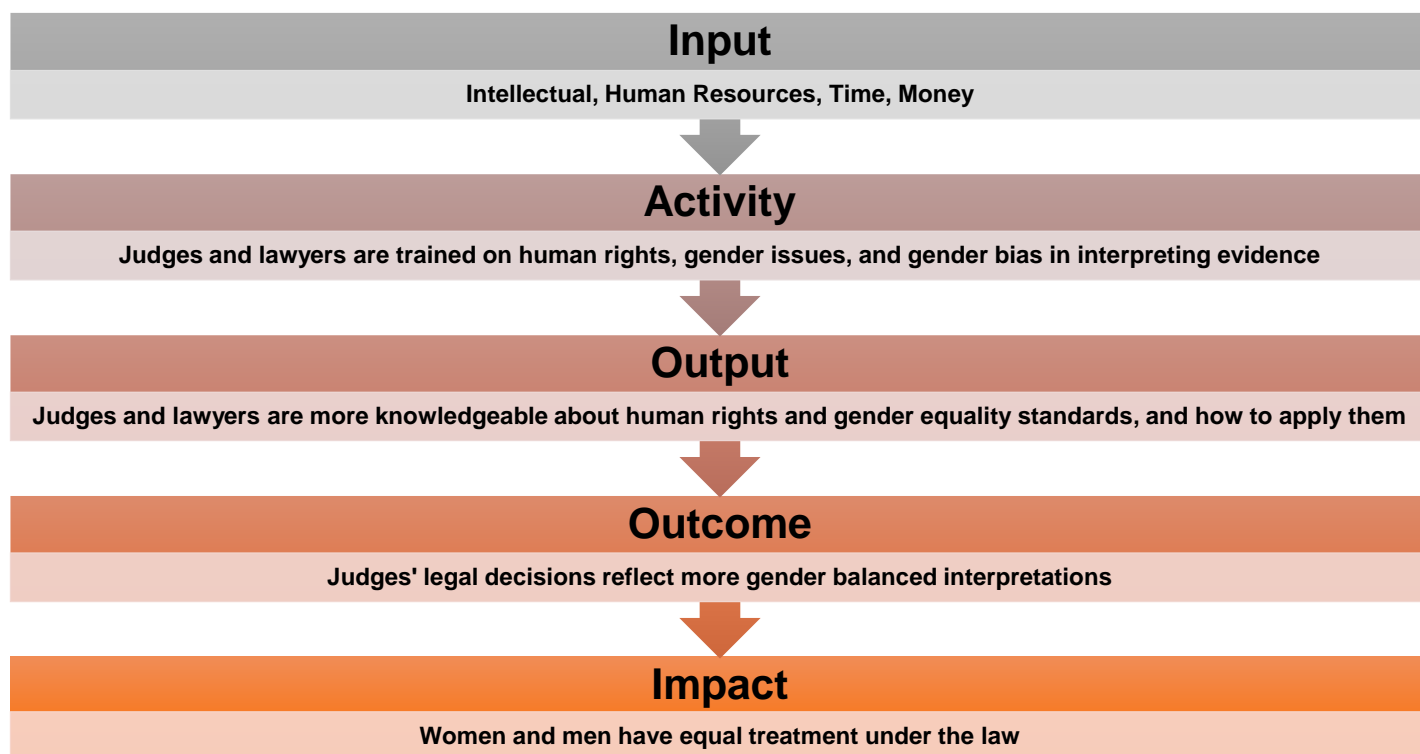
Input

Intellectual, Human Resources, Time, Money

Activity

Judges and lawyers are trained on human rights, gender issues, and gender bias in interpreting evidence

Output

Judges and lawyers are more knowledgeable about human rights and gender equality standards, and how to apply them

Outcome

Judges' legal decisions reflect more gender balanced interpretations

Impact

Women and men have equal treatment under the law